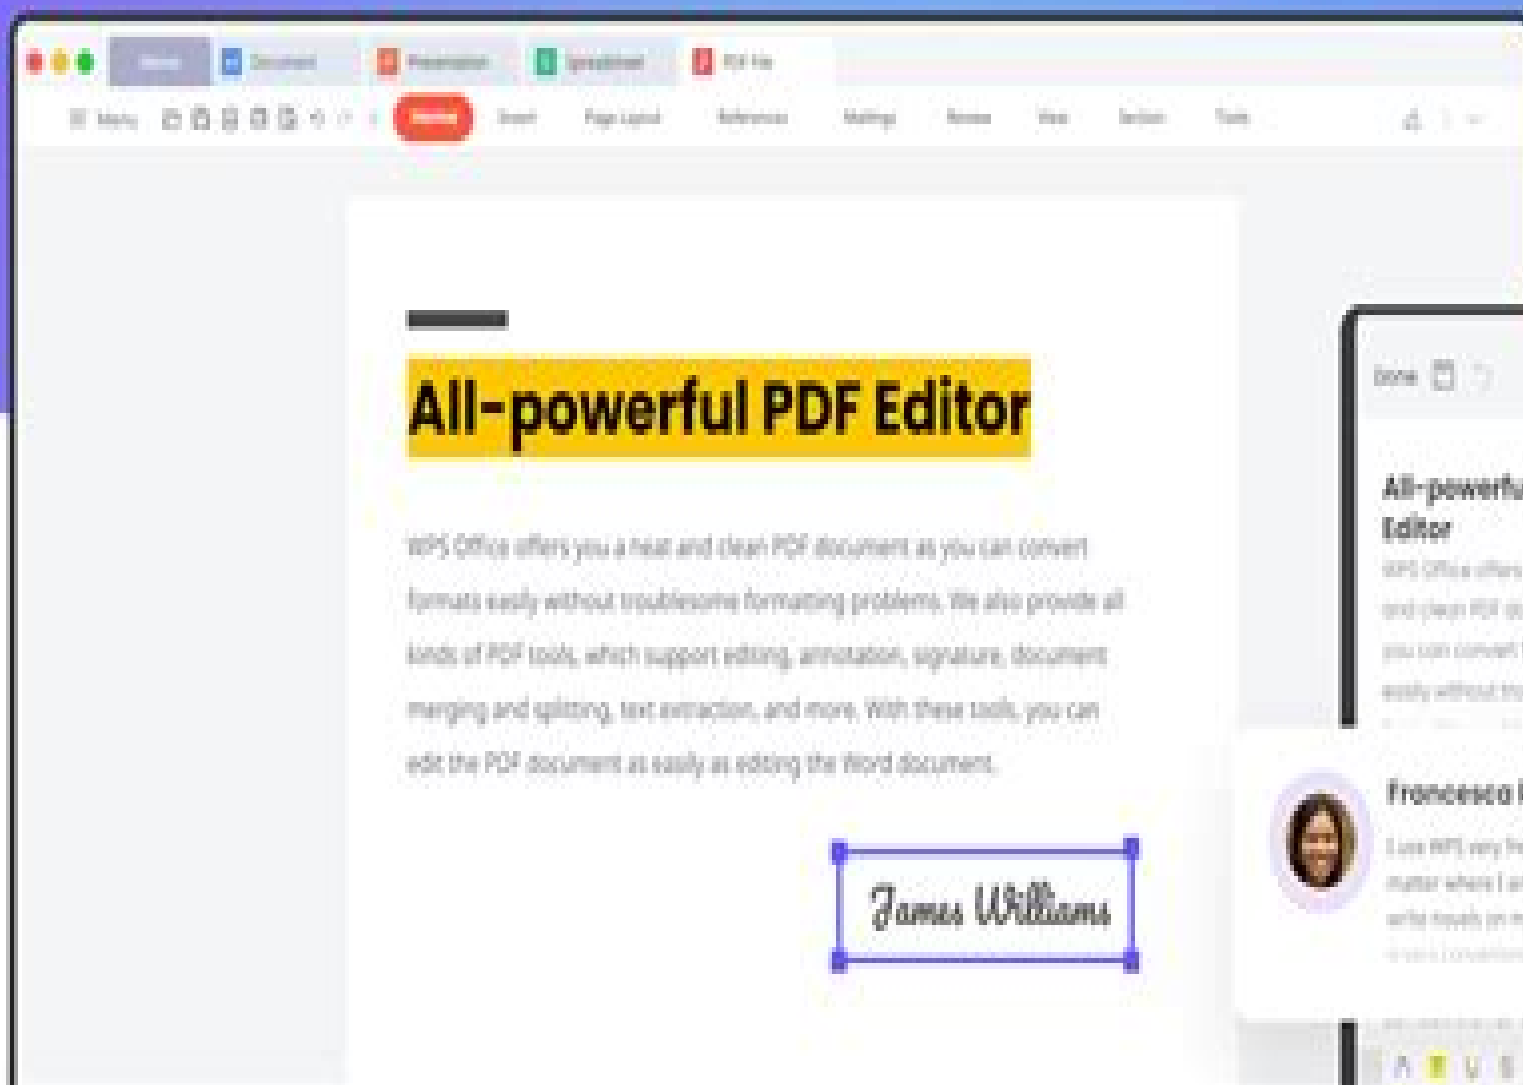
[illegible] Document Presentation Spreadsheet PDF File

Menu Home Insert Page Layout References Mailings Review View Section Tools

All-powerful PDF Editor

WPS Office offers you a neat and clean PDF document as you can convert formats easily without troublesome formatting problems. We also provide all kinds of PDF tools, which support editing, annotation, signature, document merging and splitting, text extraction, and more. With these tools, you can edit the PDF document as easily as editing the Word document.

James Williams

Done

All-powerfu
Editor
WPS Office offers
and clean PDF do
you can convert
easily without tro

Francesca
I use WPS very fr
matter where I a
write novels on m
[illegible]